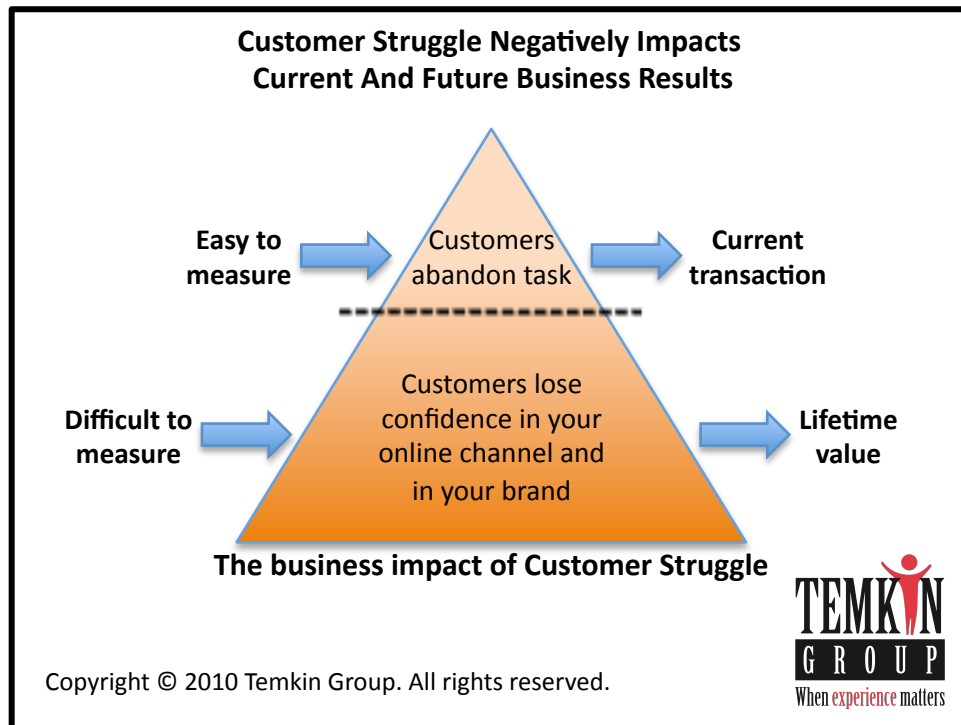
Customer Struggle Negatively Impacts
Current And Future Business Results

Easy to measure

Customers abandon task

Current transaction

Difficult to measure

Customers lose confidence in your online channel and in your brand

Lifetime value

The business impact of Customer Struggle

TEMKIN GROUP
When experience matters

Copyright © 2010 Temkin Group. All rights reserved.